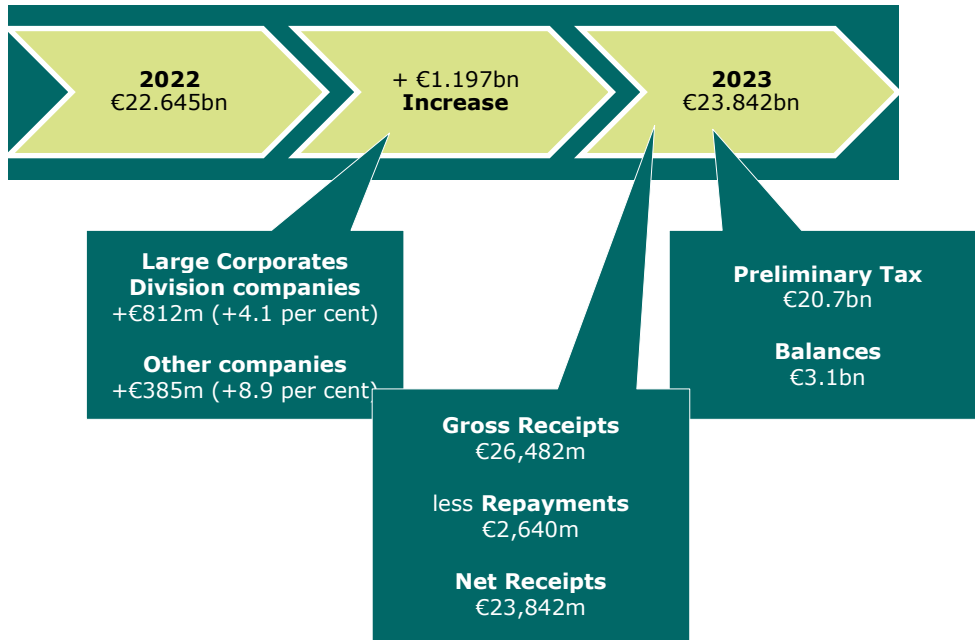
2022
€22.645bn

+ €1.197bn
Increase

2023
€23.842bn

Large Corporates Division companies
+€812m (+4.1 per cent)

Other companies
+€385m (+8.9 per cent)

Gross Receipts
€26,482m

less Repayments
€2,640m

Net Receipts
€23,842m

Preliminary Tax
€20.7bn

Balances
€3.1bn